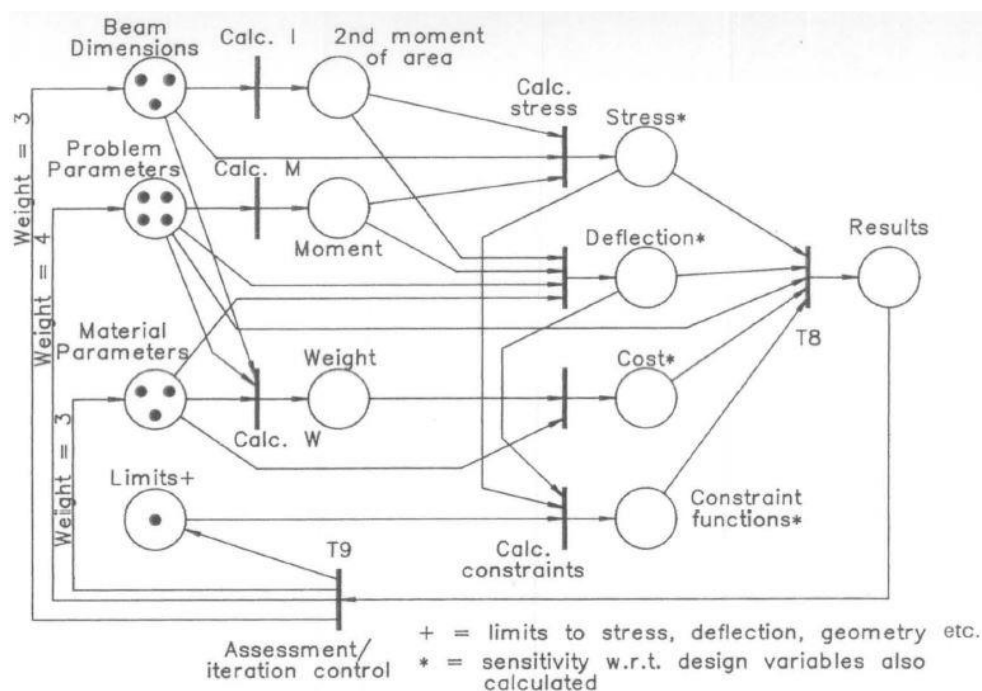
Beam Dimensions
Calc. I
2nd moment of area
Calc. stress
Stress*
Weight = 3
Problem Parameters
Calc. M
Weight = 4
Moment
Deflection*
Results
Material Parameters
Weight
T8
Weight = 3
Cost*
Calc. W
Limits+
Constraint functions*
T9
Calc. constraints
Assessment/ iteration control
+ = limits to stress, deflection, geometry etc.
* = sensitivity w.r.t. design variables also calculated